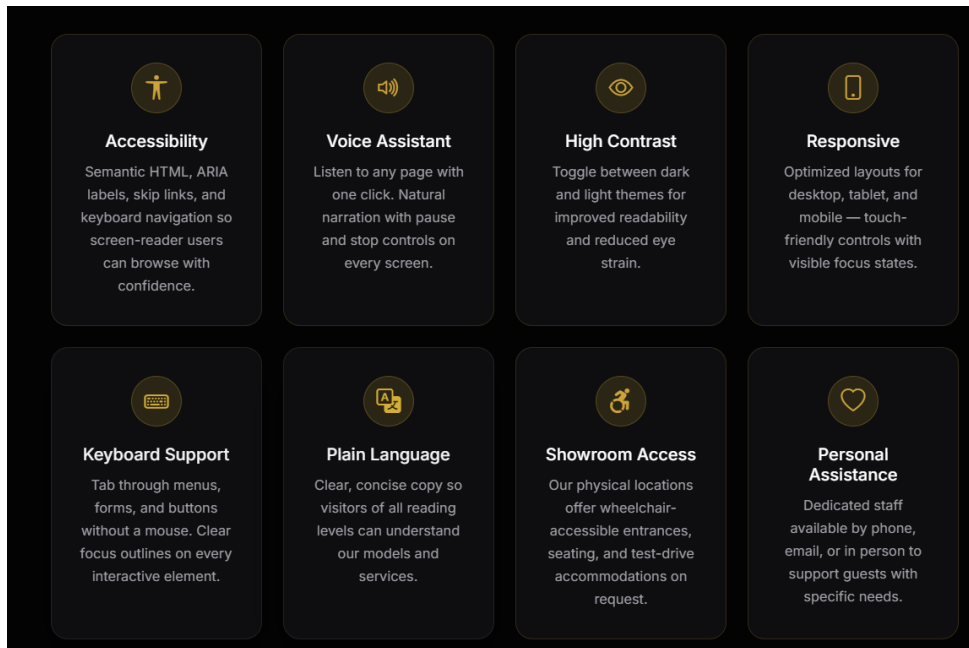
Accessibility

Semantic HTML, ARIA labels, skip links, and keyboard navigation so screen-reader users can browse with confidence.

Voice Assistant

Listen to any page with one click. Natural narration with pause and stop controls on every screen.

High Contrast

Toggle between dark and light themes for improved readability and reduced eye strain.

Responsive

Optimized layouts for desktop, tablet, and mobile — touch-friendly controls with visible focus states.

Keyboard Support

Tab through menus, forms, and buttons without a mouse. Clear focus outlines on every interactive element.

Plain Language

Clear, concise copy so visitors of all reading levels can understand our models and services.

Showroom Access

Our physical locations offer wheelchair-accessible entrances, seating, and test-drive accommodations on request.

Personal Assistance

Dedicated staff available by phone, email, or in person to support guests with specific needs.